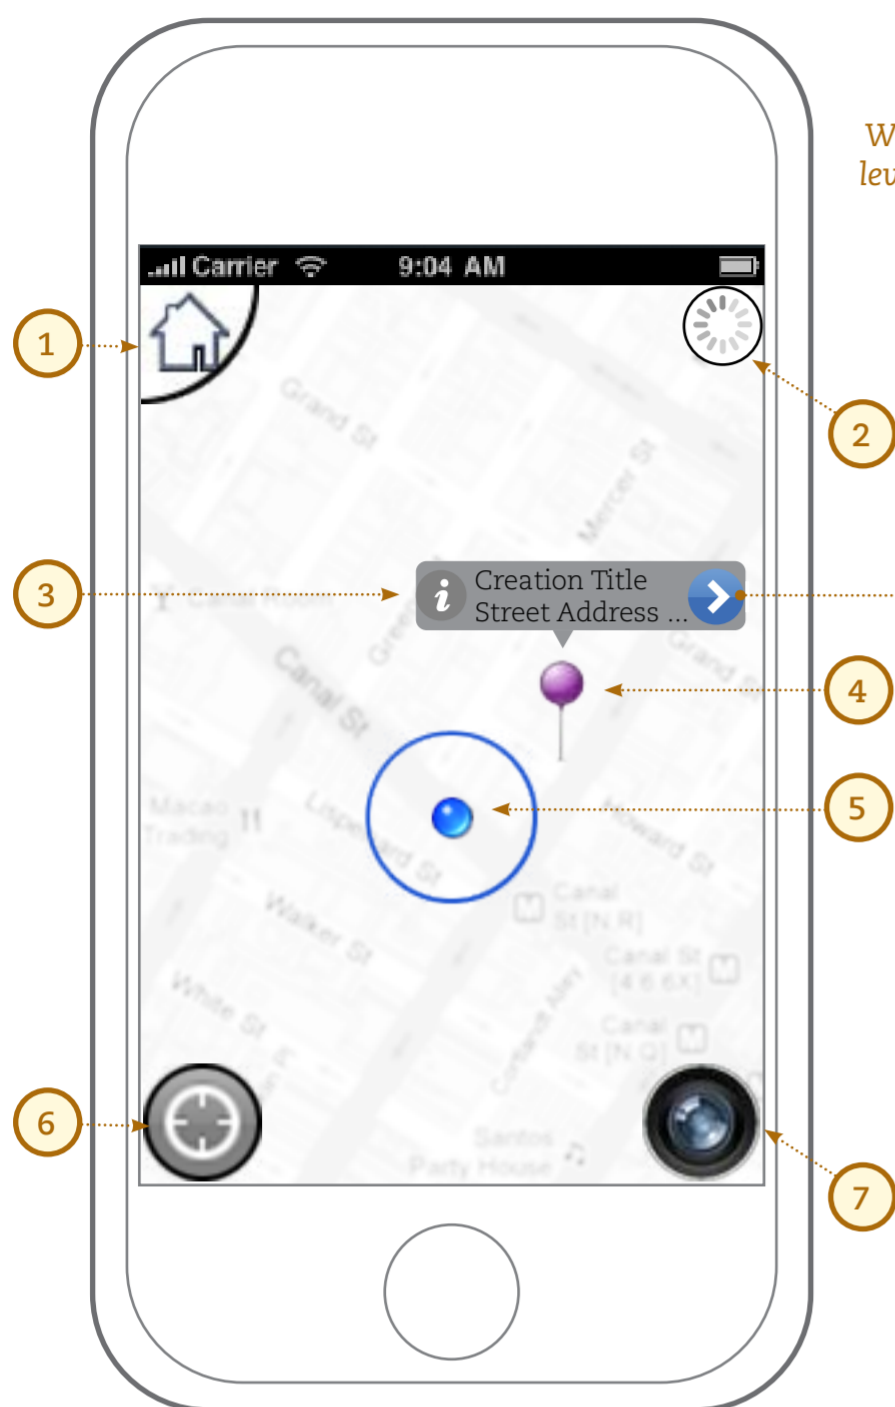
W
lev

Carrier 9:04 AM

1

2

Grand St

Mercer St

3

Canal Room

Creation Title
Street Address ...

Greene St

Canal St

Grand St

4

5

Macao Trading

Lispenard St

Howard St

Canal St [N R]

Walker St

Canal St [4 6 6X]

White St

Cortlandt Alley

Canal St [N Q]

6

Santos Party House

7